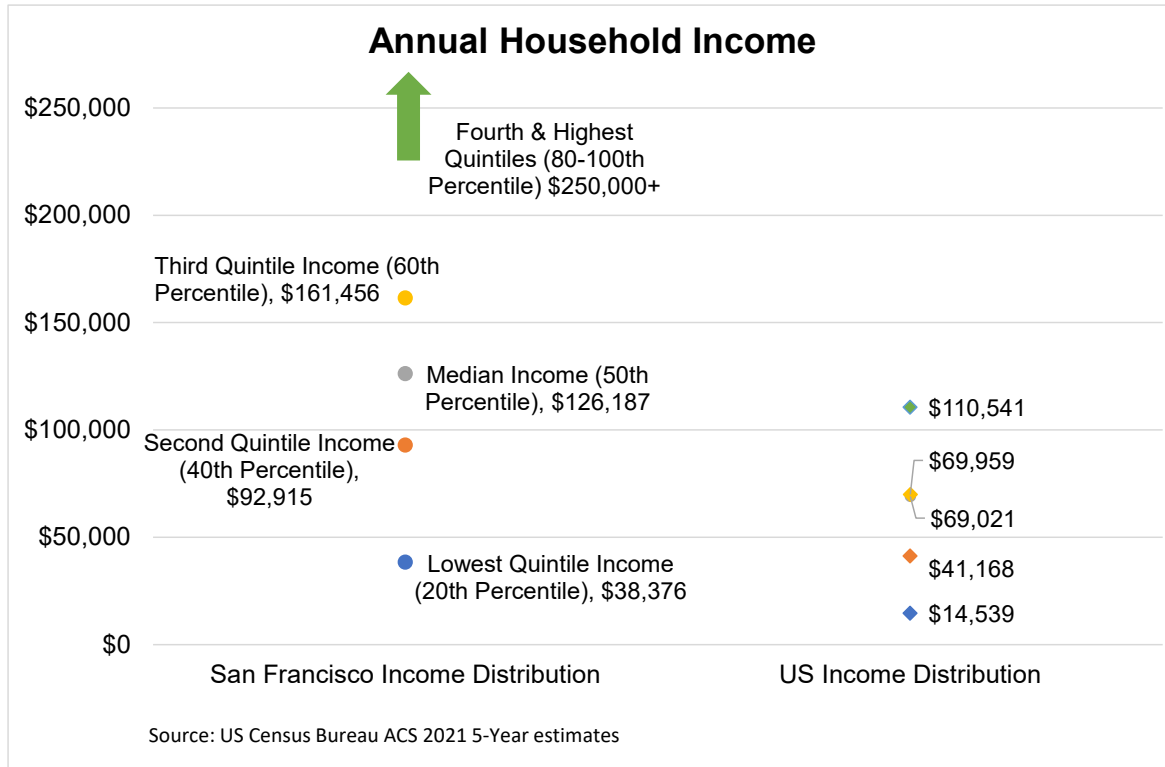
Annual Household Income

$250,000
$200,000
$150,000
$100,000
$50,000
$0

Fourth & Highest Quintiles (80-100th Percentile) $250,000+

Third Quintile Income (60th Percentile), $161,456

Median Income (50th Percentile), $126,187

Second Quintile Income (40th Percentile), $92,915

Lowest Quintile Income (20th Percentile), $38,376

$110,541
$69,959
$69,021
$41,168
$14,539

San Francisco Income Distribution

US Income Distribution

Source: US Census Bureau ACS 2021 5-Year estimates